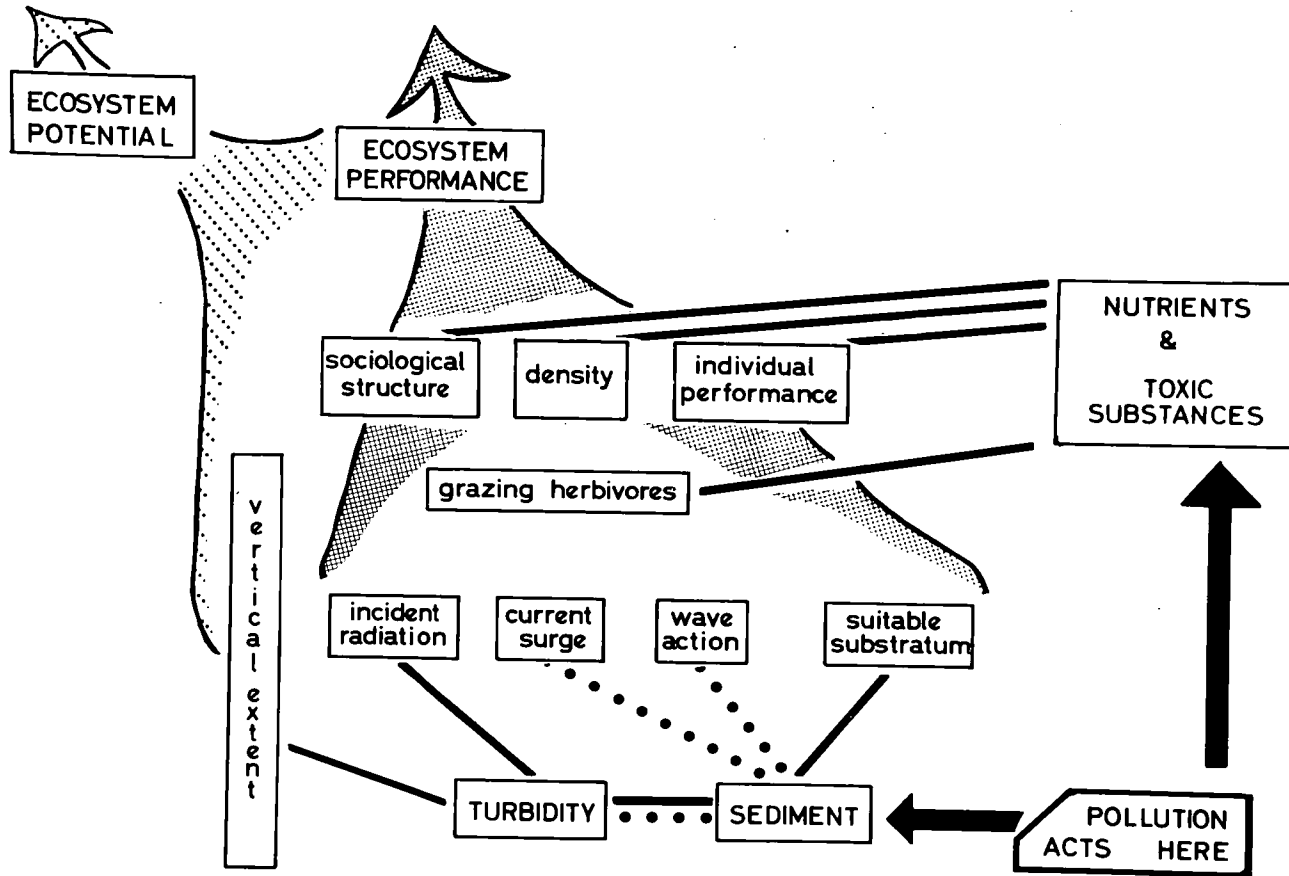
ECOSYSTEM POTENTIAL

ECOSYSTEM PERFORMANCE

NUTRIENTS & TOXIC SUBSTANCES

sociological structure

density

individual performance

grazing herbivores

vertical extent

incident radiation

current surge

wave action

suitable substratum

TURBIDITY

SEDIMENT

POLLUTION ACTS HERE